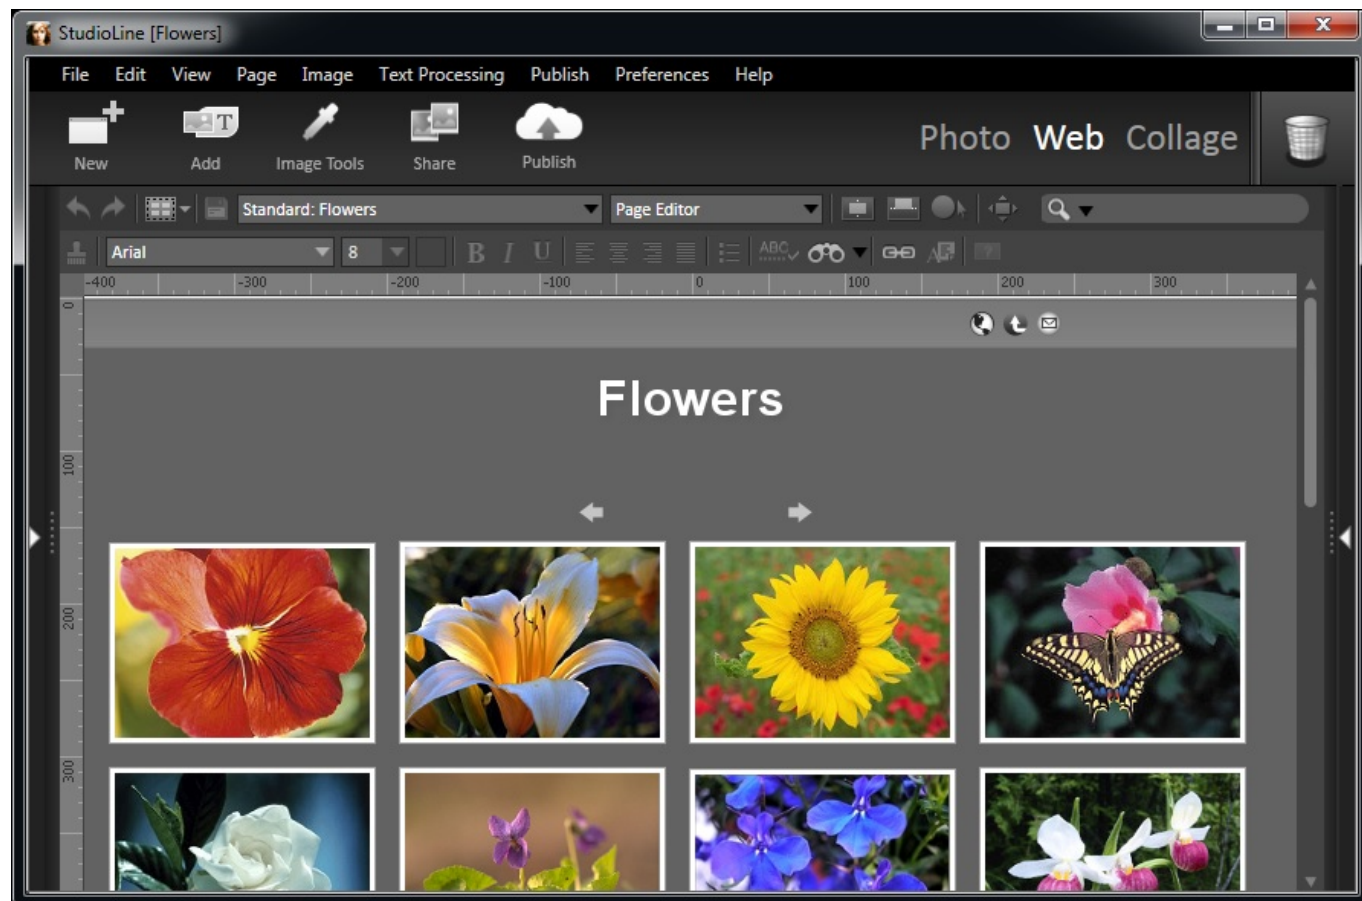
StudioLine [Flowers]

File Edit View Page Image Text Processing Publish Preferences Help

New Add Image Tools Share Publish

Photo Web Collage

Standard: Flowers

Page Editor

Arial

8

B I U

ABC

-400 -300 -200 -100 0 100 200 300

0

100

200

300

Flowers